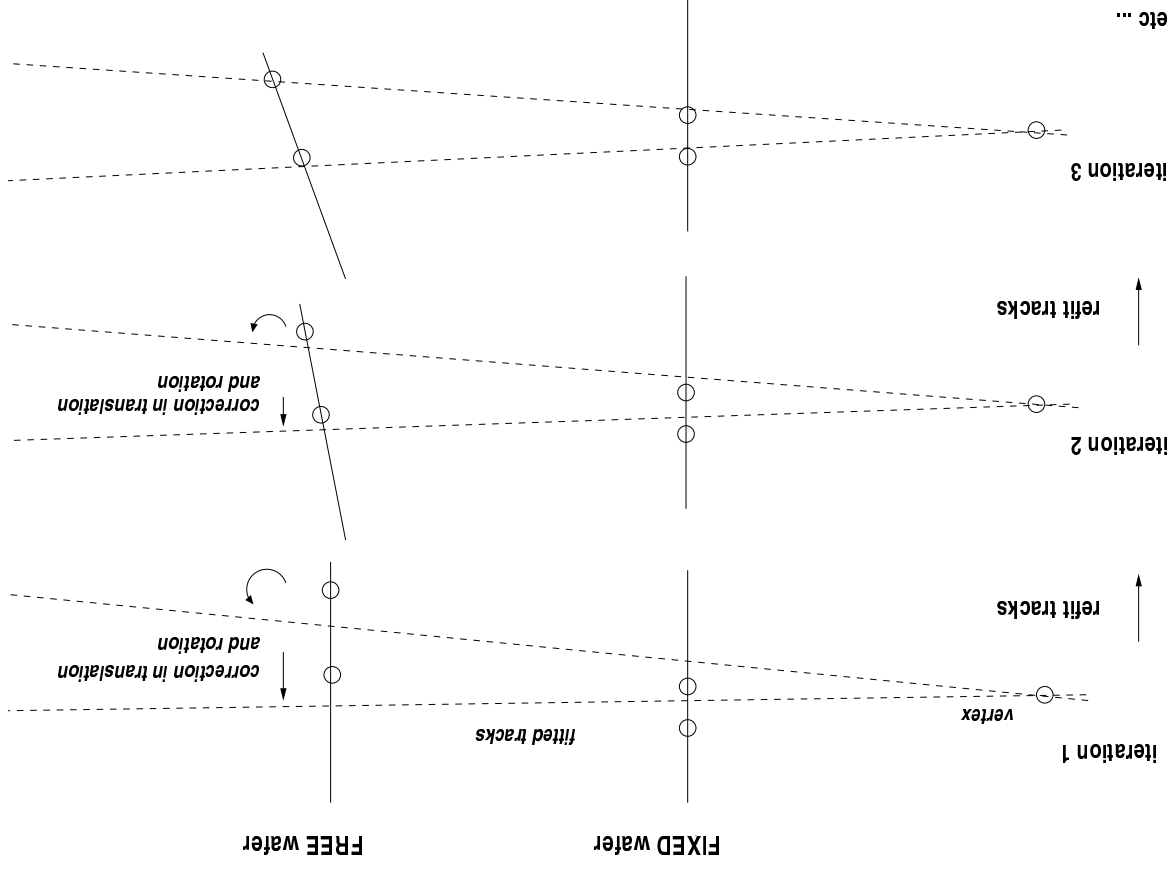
FIXED wafer

FREE wafer

iteration 1

vertex

fitted tracks

correction in translation and rotation

refit tracks

iteration 2

correction in translation and rotation

refit tracks

iteration 3

etc ...